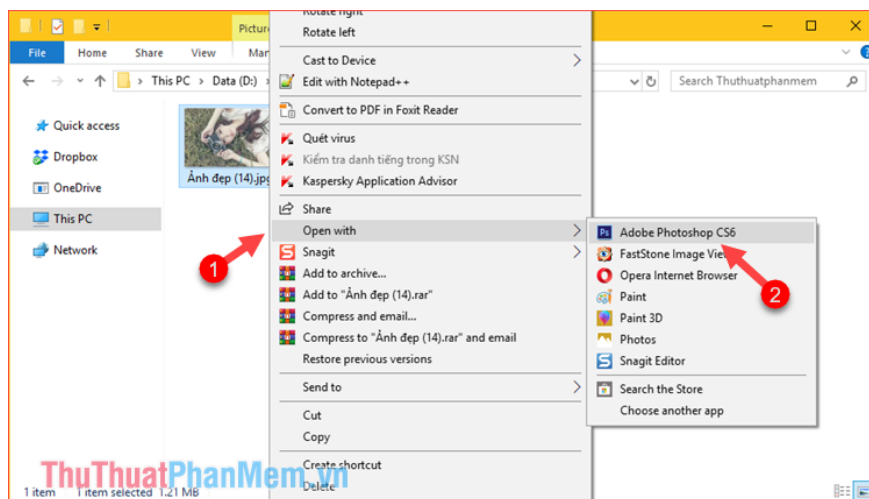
Picture
File Home Share View Man
← → ↑ This PC > Data (D:) >
Search Thuthuatphanmem
Quick access
Dropbox
OneDrive
This PC
Network
Ảnh đẹp (14).jpg
Rotate right
Rotate left
Cast to Device
Edit with Notepad++
Convert to PDF in Foxit Reader
Quét virus
Kiểm tra danh tiếng trong KSN
Kaspersky Application Advisor
Share
Open with
Snagit
Add to archive...
Add to "Ảnh đẹp (14).rar"
Compress and email...
Compress to "Ảnh đẹp (14).rar" and email
Restore previous versions
Send to
Cut
Copy
Create shortcut
Delete
Adobe Photoshop CS6
FastStone Image View
Opera Internet Browser
Paint
Paint 3D
Photos
Snagit Editor
Search the Store
Choose another app
1
2
1 item 1 item selected 1.21 MB
ThuThuatPhanMem.vn